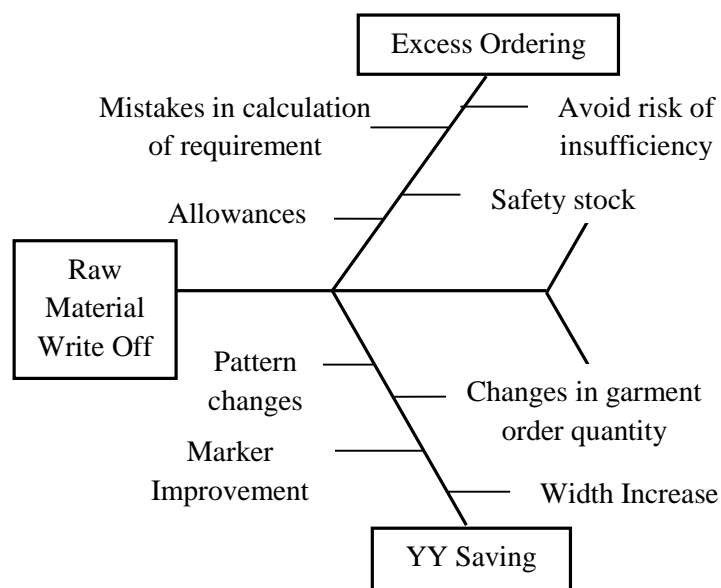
Excess Ordering

Mistakes in calculation of requirement

Avoid risk of insufficiency

Allowances

Safety stock

Raw Material Write Off

Pattern changes

Changes in garment order quantity

Marker Improvement

Width Increase

YY Saving